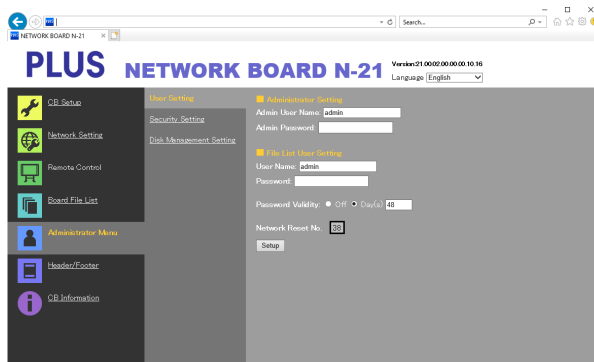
Search...

NETWORK BOARD N-21

PLUS NETWORK BOARD N-21

Version:21.00.02.00.00.00.10.16
Language English

CB Setup
Network Setting
Remote Control
Board File List
Administrator Menu
Header/Footer
CB Information

User Setting
Security Setting
Disk Management Setting

Administrator Setting
Admin User Name: admin
Admin Password:

File List User Setting
User Name: admin
Password:

Password Validity: Off Day(s) 48

Network Reset No. 38

Setup